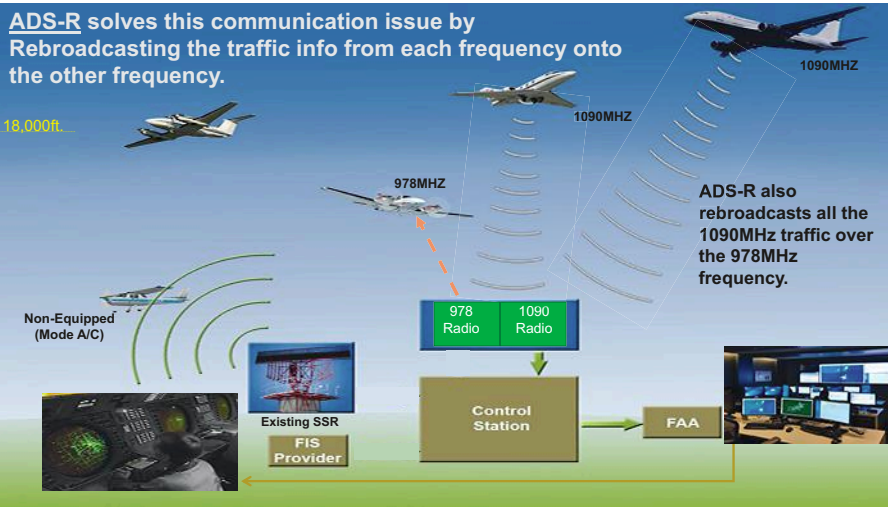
ADS-R solves this communication issue by Rebroadcasting the traffic info from each frequency onto the other frequency.

18,000ft.

1090MHZ

1090MHZ

978MHZ

ADS-R also rebroadcasts all the 1090MHz traffic over the 978MHz frequency.

Non-Equipped (Mode A/C)

978 Radio

1090 Radio

Existing SSR

Control Station

FAA

FIS Provider